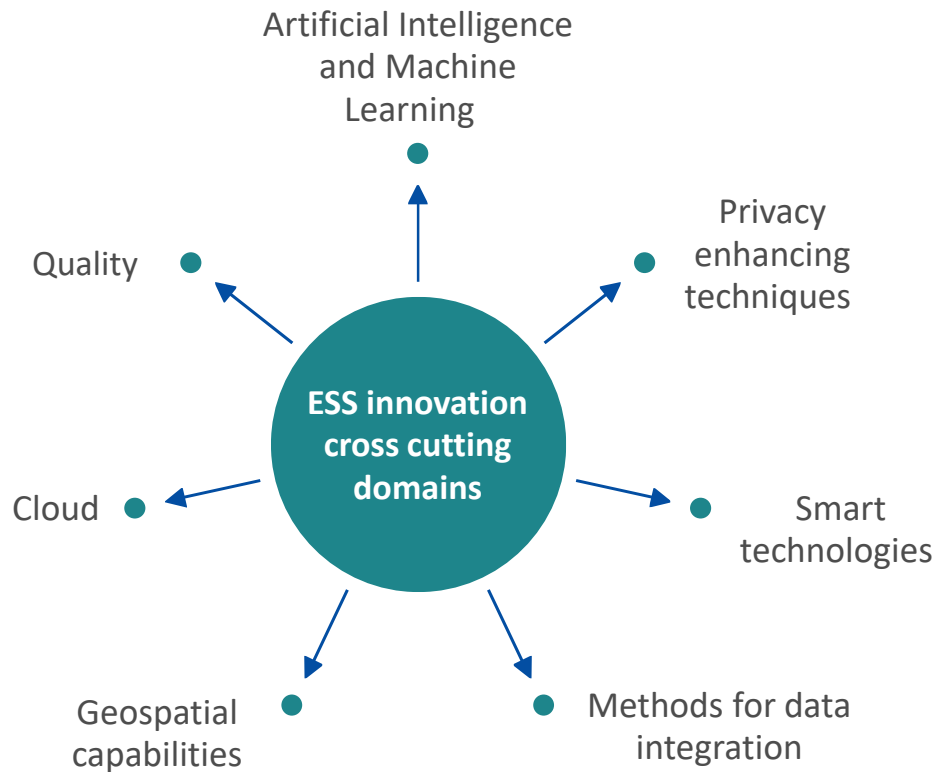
ESS innovation cross cutting domains

Artificial Intelligence and Machine Learning

Privacy enhancing techniques

Smart technologies

Methods for data integration

Geospatial capabilities

Cloud

Quality